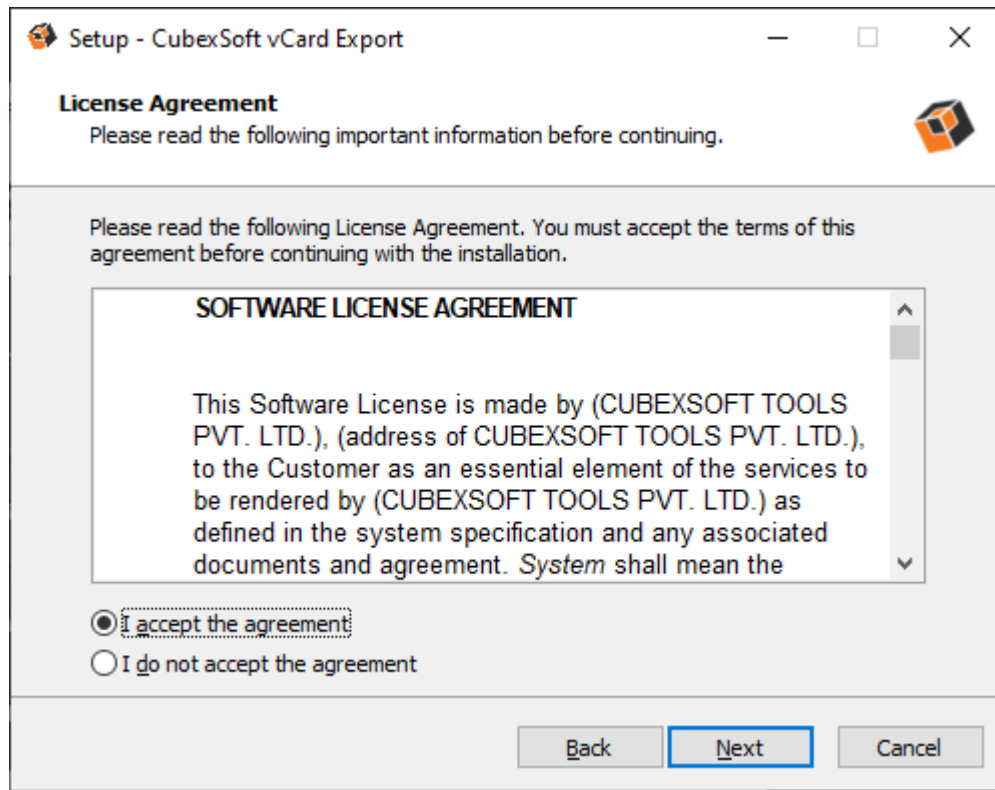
Setup - CubexSoft vCard Export

License Agreement
Please read the following important information before continuing.

Please read the following License Agreement. You must accept the terms of this agreement before continuing with the installation.

SOFTWARE LICENSE AGREEMENT

This Software License is made by (CUBEXSOFT TOOLS PVT. LTD.), (address of CUBEXSOFT TOOLS PVT. LTD.), to the Customer as an essential element of the services to be rendered by (CUBEXSOFT TOOLS PVT. LTD.) as defined in the system specification and any associated documents and agreement. System shall mean the

I accept the agreement
I do not accept the agreement

Back
Next
Cancel